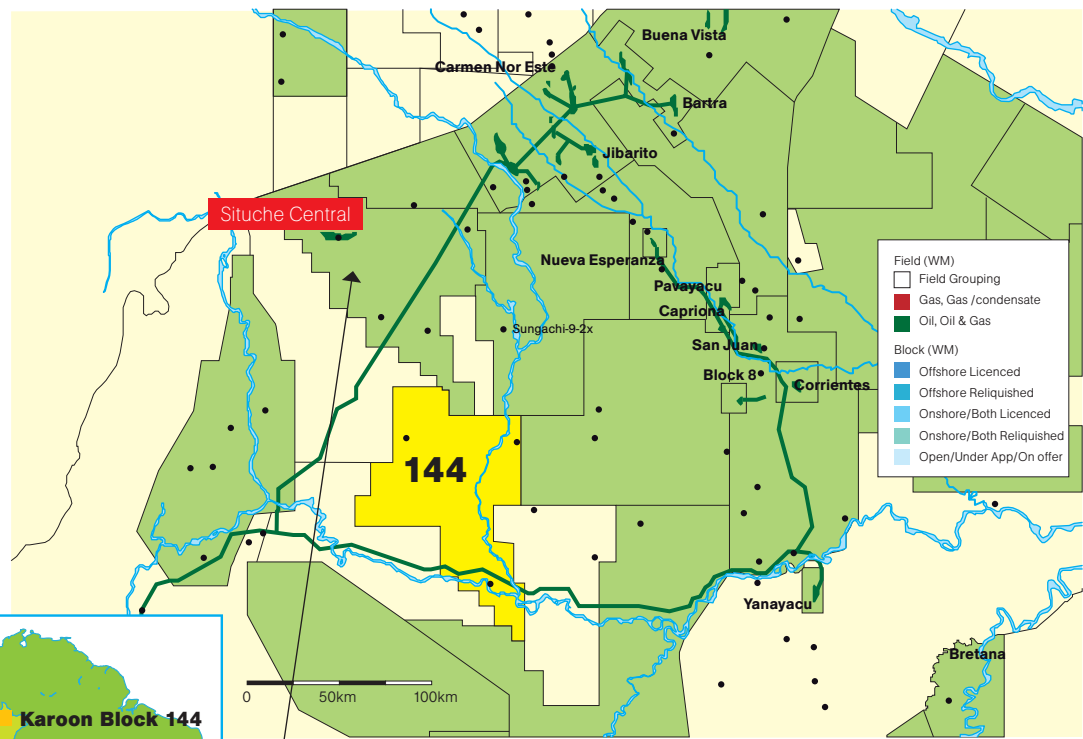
Buena Vista
Carmen Nor Este
Bartra
Jibarito
Situche Central
Nueva Esperanza
Pavayacu
Capriona
Sungachi-9-2x
San Juan
Block 8
Corrientes
144
Yanayacu
Bretana
0
50km
100km
Karoon Block 144

Field (WM)
Field Grouping
Gas, Gas /condensate
Oil, Oil & Gas
Block (WM)
Offshore Licenced
Offshore Reliquished
Onshore/Both Licenced
Onshore/Both Reliquished
Open/Under App/On offer